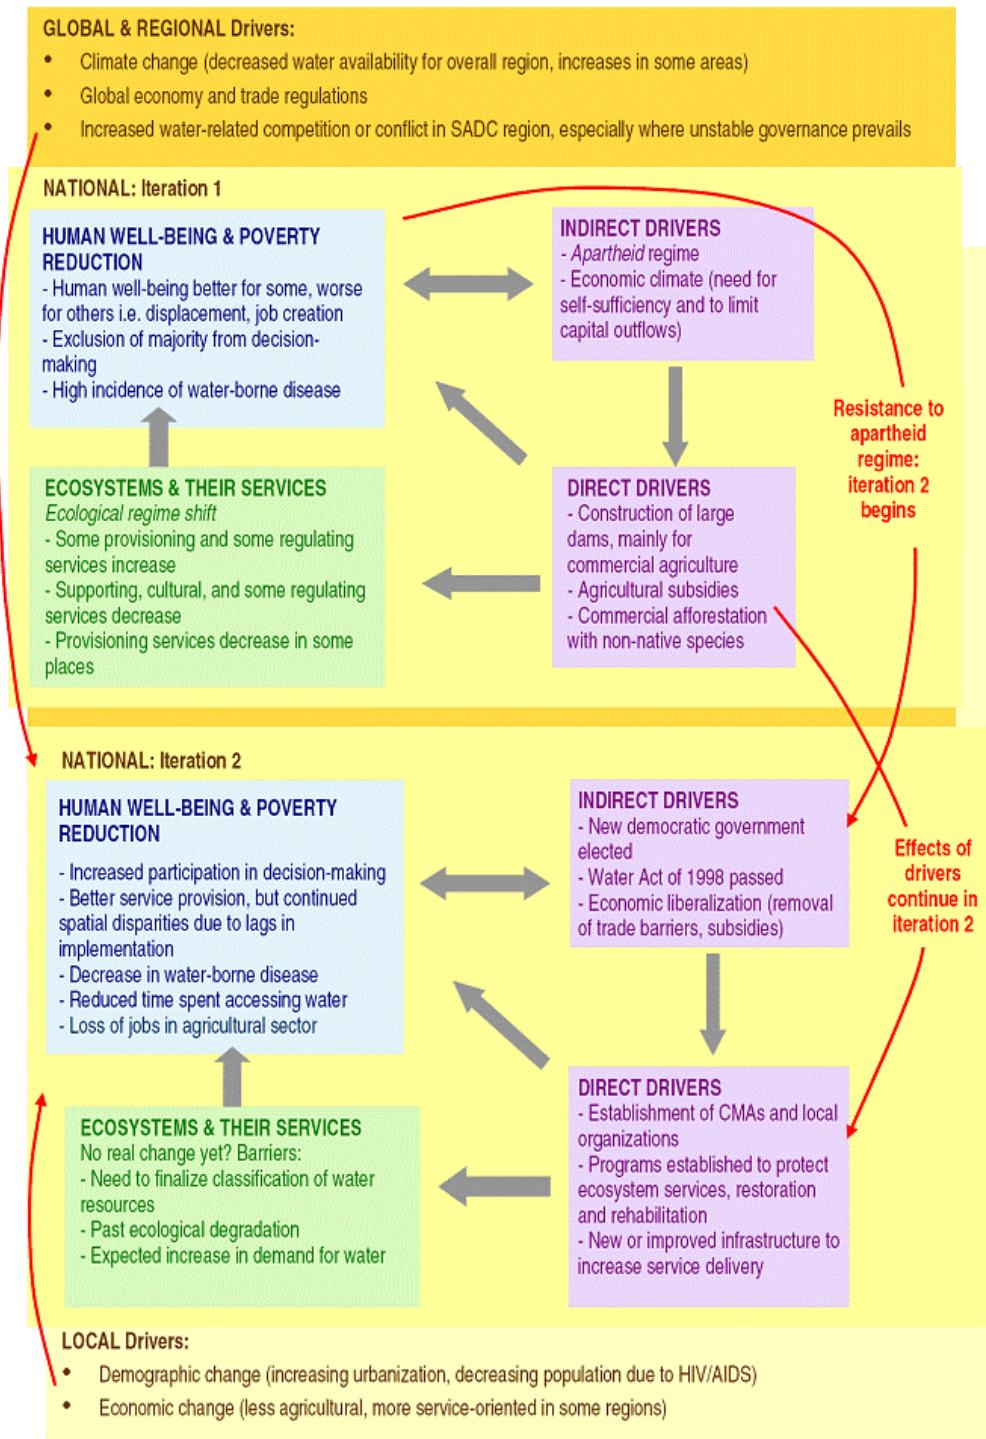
GLOBAL & REGIONAL Drivers:

- Climate change (decreased water availability for overall region, increases in some areas)
- Global economy and trade regulations
- Increased water-related competition or conflict in SADC region, especially where unstable governance prevails

NATIONAL: Iteration 1

HUMAN WELL-BEING & POVERTY REDUCTION
- Human well-being better for some, worse for others i.e. displacement, job creation
- Exclusion of majority from decision-making
- High incidence of water-borne disease

INDIRECT DRIVERS
- Apartheid regime
- Economic climate (need for self-sufficiency and to limit capital outflows)

ECOSYSTEMS & THEIR SERVICES
Ecological regime shift
- Some provisioning and some regulating services increase
- Supporting, cultural, and some regulating services decrease
- Provisioning services decrease in some places

DIRECT DRIVERS
- Construction of large dams, mainly for commercial agriculture
- Agricultural subsidies
- Commercial afforestation with non-native species

Resistance to apartheid regime: iteration 2 begins

NATIONAL: Iteration 2

HUMAN WELL-BEING & POVERTY REDUCTION
- Increased participation in decision-making
- Better service provision, but continued spatial disparities due to lags in implementation
- Decrease in water-borne disease
- Reduced time spent accessing water
- Loss of jobs in agricultural sector

INDIRECT DRIVERS
- New democratic government elected
- Water Act of 1998 passed
- Economic liberalization (removal of trade barriers, subsidies)

Effects of drivers continue in iteration 2

ECOSYSTEMS & THEIR SERVICES
No real change yet? Barriers:
- Need to finalize classification of water resources
- Past ecological degradation
- Expected increase in demand for water

DIRECT DRIVERS
- Establishment of CMAs and local organizations
- Programs established to protect ecosystem services, restoration and rehabilitation
- New or improved infrastructure to increase service delivery

LOCAL Drivers:
- Demographic change (increasing urbanization, decreasing population due to HIV/AIDS)
- Economic change (less agricultural, more service-oriented in some regions)